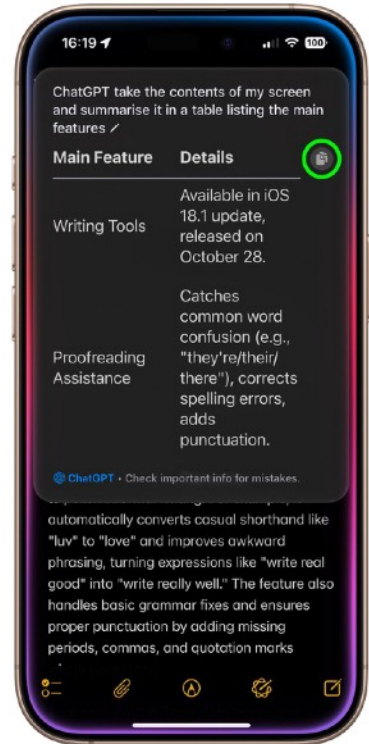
16:19 100

ChatGPT take the contents of my screen and summarise it in a table listing the main features

| Main Feature | Details |
|---|---|
| Writing Tools | Available in iOS 18.1 update, released on October 28. |
| Proofreading Assistance | Catches common word confusion (e.g., "they're/their/there"), corrects spelling errors, adds punctuation. |

ChatGPT • Check important info for mistakes.

automatically converts casual shorthand like "luv" to "love" and improves awkward phrasing, turning expressions like "write real good" into "write really well." The feature also handles basic grammar fixes and ensures proper punctuation by adding missing periods, commas, and quotation marks